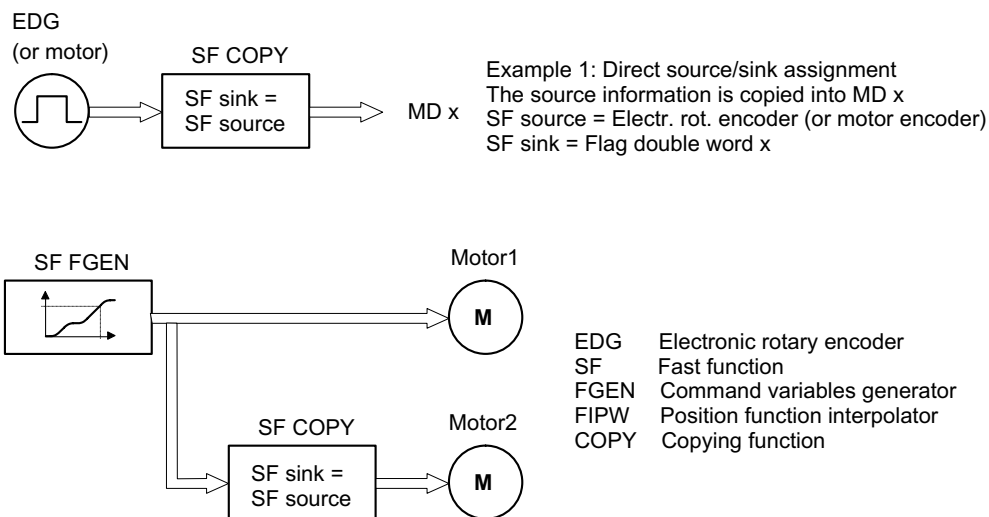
EDG
(or motor)

SF COPY

SF sink =
SF source

MD x

Example 1: Direct source/sink assignment
The source information is copied into MD x
SF source = Electr. rot. encoder (or motor encoder)
SF sink = Flag double word x

SF FGEN

Motor1

M

SF COPY

SF sink =
SF source

Motor2

M

EDG Electronic rotary encoder
SF Fast function
FGEN Command variables generator
FIPW Position function interpolator
COPY Copying function